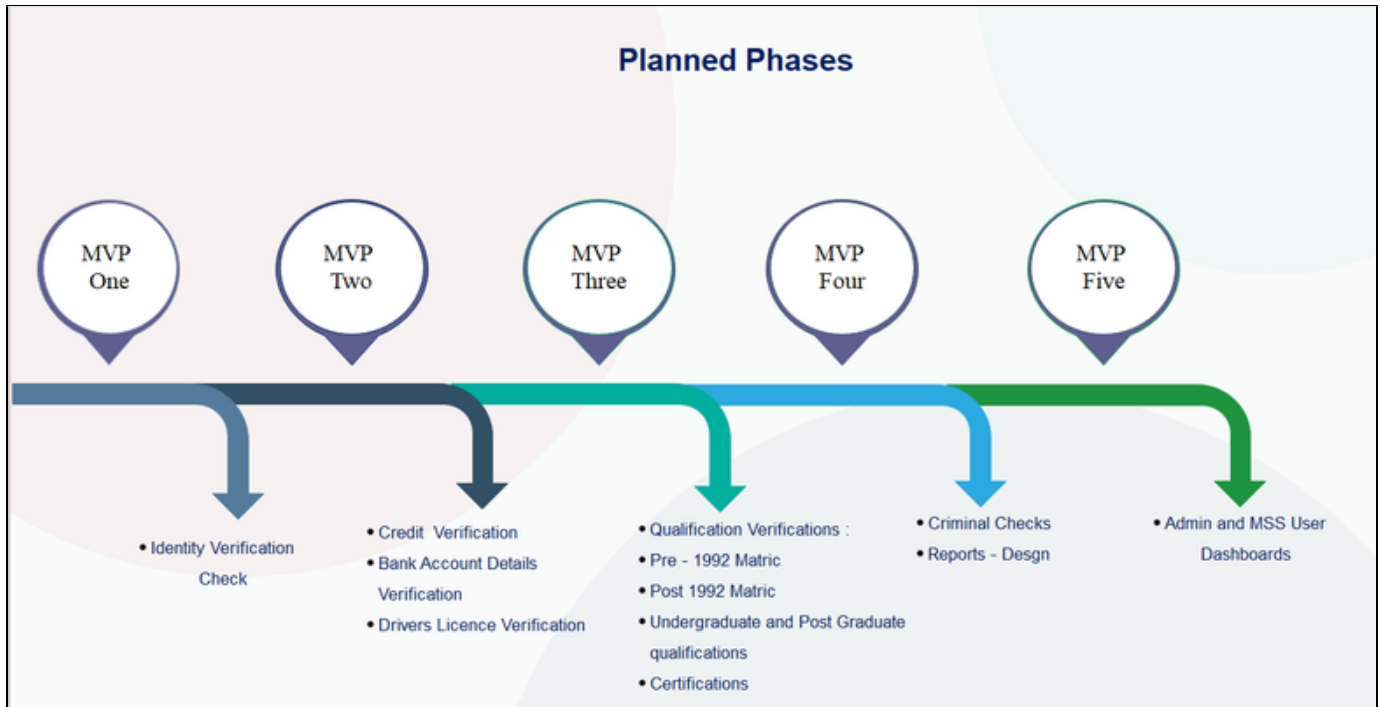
Planned Phases

MVP One

MVP Two

MVP Three

MVP Four

MVP Five

• Identity Verification Check

• Credit Verification
• Bank Account Details Verification
• Drivers Licence Verification

• Qualification Verifications :
• Pre - 1992 Matric
• Post 1992 Matric
• Undergraduate and Post Graduate qualifications
• Certifications

• Criminal Checks
• Reports - Desgn

• Admin and MSS User Dashboards